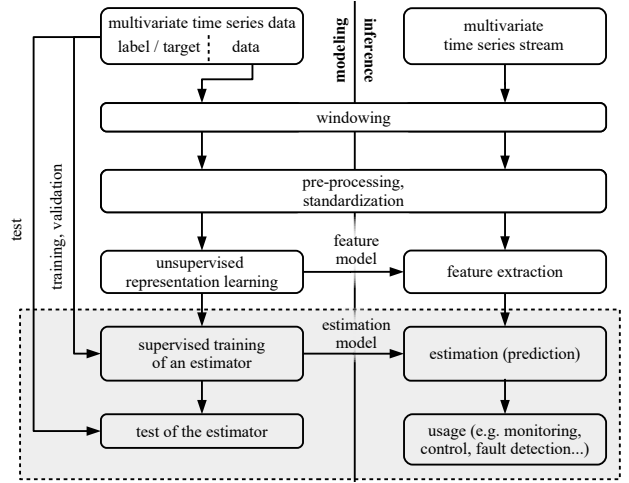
multivariate time series data
label / target
data

modeling
inference

multivariate time series stream

windowing

pre-processing, standardization

test

training, validation

feature model

unsupervised representation learning

feature extraction

estimation model

supervised training of an estimator

estimation (prediction)

test of the estimator

usage (e.g. monitoring, control, fault detection...)